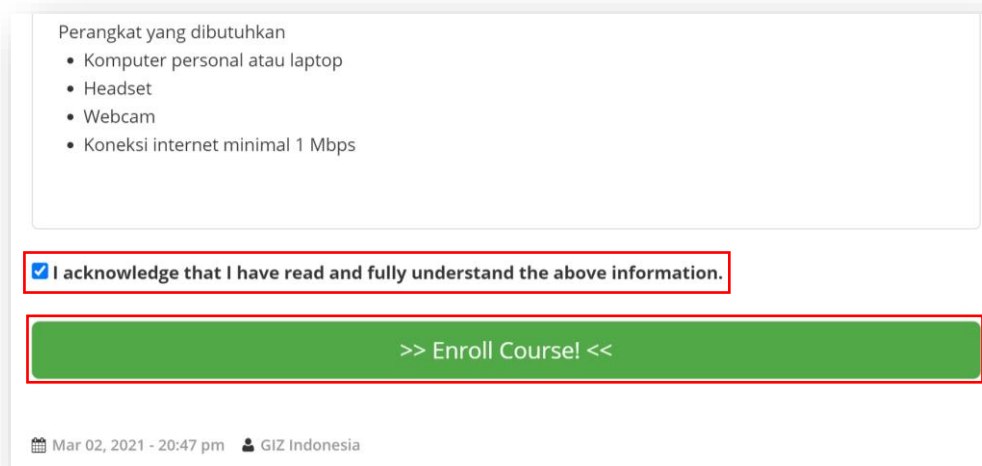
Perangkat yang dibutuhkan

- Komputer personal atau laptop
- Headset
- Webcam
- Koneksi internet minimal 1 Mbps

I acknowledge that I have read and fully understand the above information.

>> Enroll Course! <<

Mar 02, 2021 - 20:47 pm GIZ Indonesia